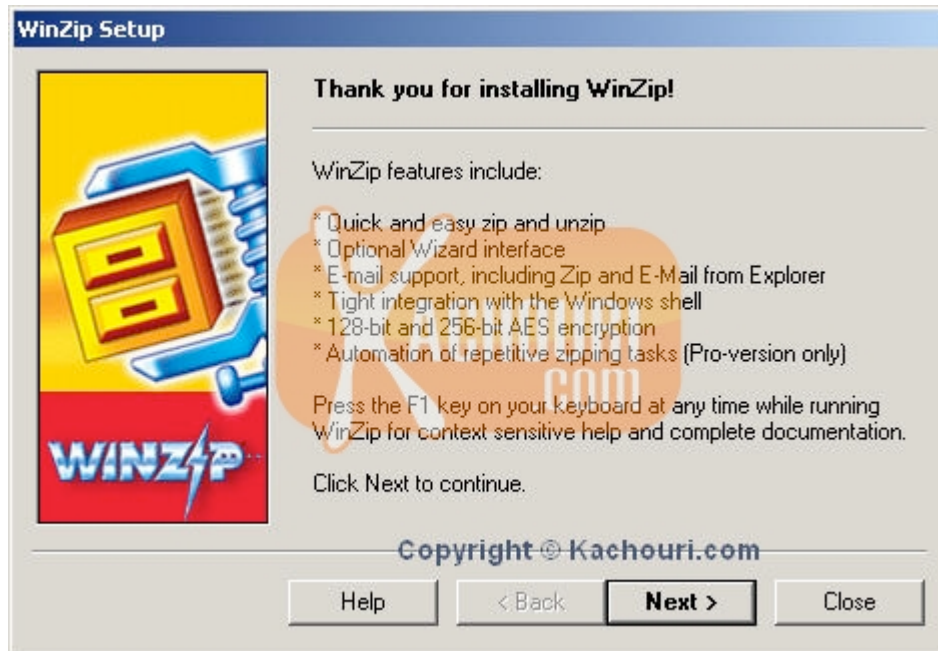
WinZip Setup

WINZIP

Thank you for installing WinZip!

WinZip features include:

* Quick and easy zip and unzip
* Optional Wizard interface
* E-mail support, including Zip and E-Mail from Explorer
* Tight integration with the Windows shell
* 128-bit and 256-bit AES encryption
* Automation of repetitive zipping tasks (Pro-version only)

Press the F1 key on your keyboard at any time while running WinZip for context sensitive help and complete documentation.

Click Next to continue.

Kachouri .com

Copyright © Kachouri.com

Help | < Back | Next > | Close